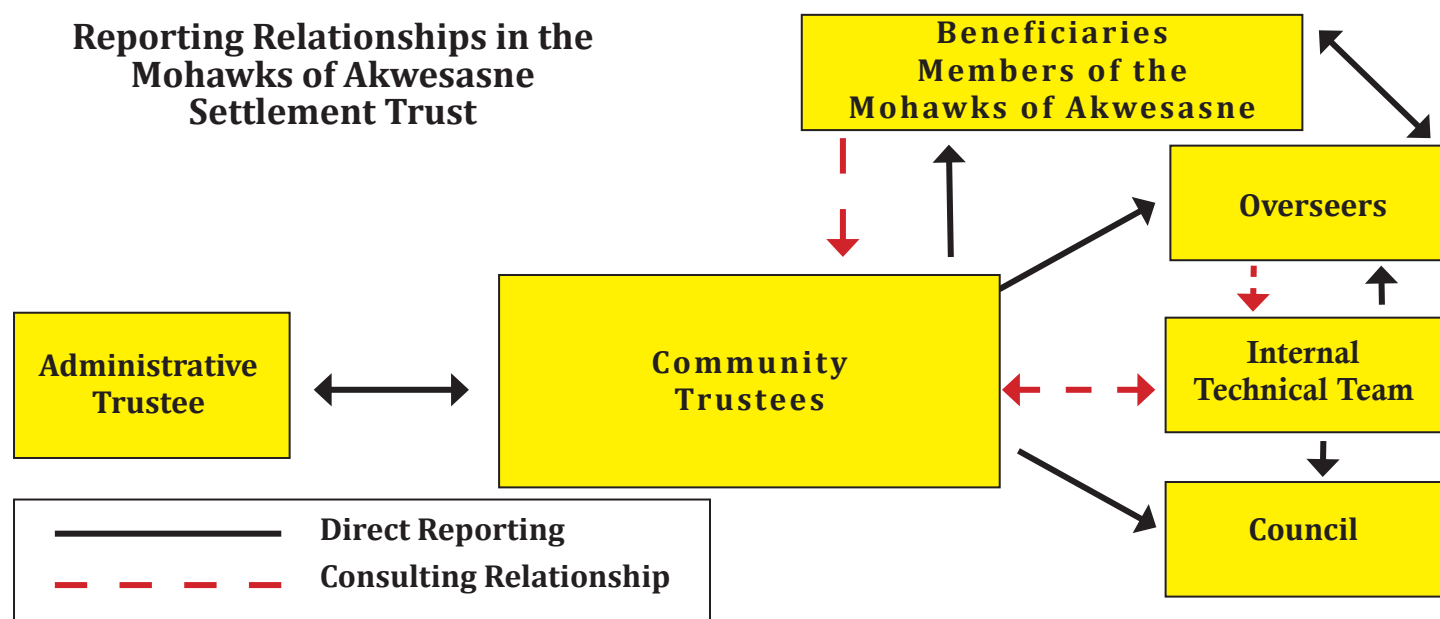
Reporting Relationships in the Mohawks of Akwesasne Settlement Trust

Beneficiaries
Members of the
Mohawks of Akwesasne

Overseers

Administrative Trustee

Community Trustees

Internal Technical Team

Council

Direct Reporting

Consulting Relationship